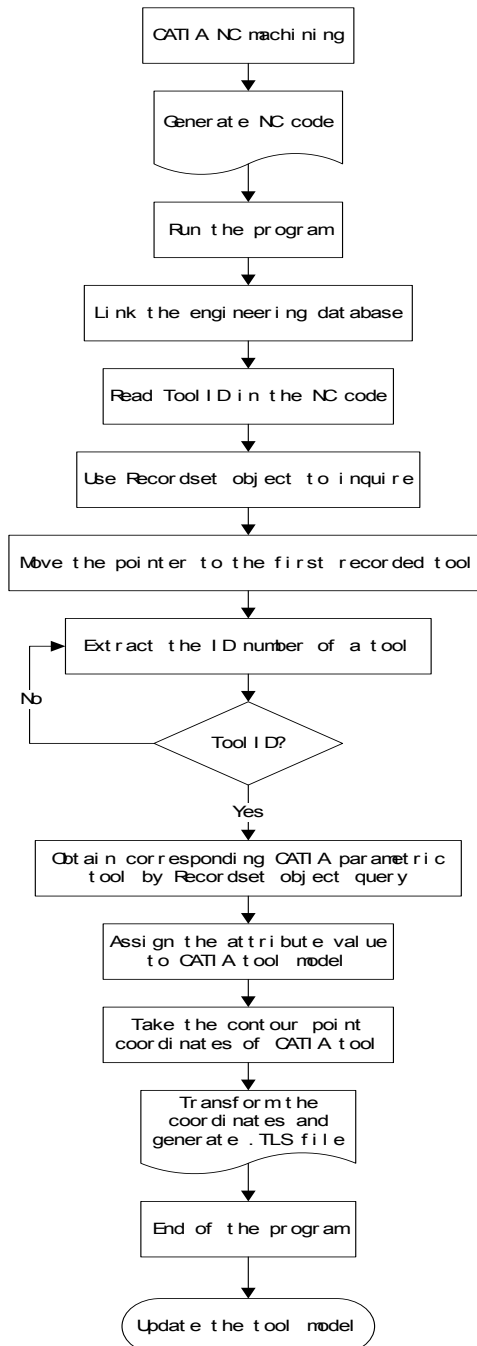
CATIA NC machining

Generate NC code

Run the program

Link the engineering database

Read Tool ID in the NC code

Use Recordset object to inquire

Move the pointer to the first recorded tool

Extract the ID number of a tool

No

Tool ID?

Yes

Obtain corresponding CATIA parametric tool by Recordset object query

Assign the attribute value to CATIA tool model

Take the contour point coordinates of CATIA tool

Transform the coordinates and generate .TLS file

End of the program

Update the tool model